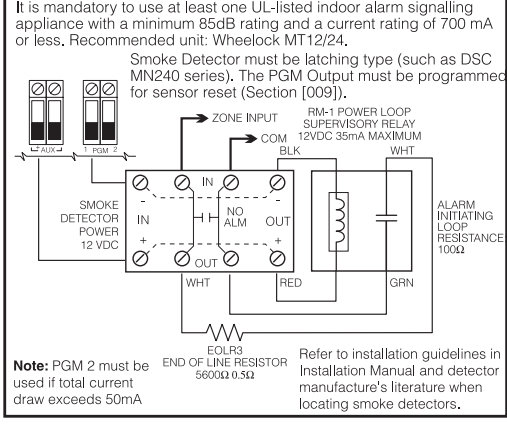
It is mandatory to use at least one UL-listed indoor alarm signalling appliance with a minimum 85dB rating and a current rating of 700 mA or less. Recommended unit: Wheelock MT12/24.

Smoke Detector must be latching type (such as DSC MN240 series). The PGM Output must be programmed for sensor reset (Section [009]).

AUX
1 PGM 2

ZONE INPUT
COM

RM-1 POWER LOOP SUPERVISORY RELAY 12VDC 35mA MAXIMUM

BLK
WHT

IN
- -
IN
NO ALM
OUT
+ +
OUT

SMOKE DETECTOR POWER 12 VDC

ALARM INITIATING LOOP RESISTANCE 100Ω

WHT
RED
GRN

EOLR3
END OF LINE RESISTOR
5600Ω 0.5Ω

Note: PGM 2 must be used if total current draw exceeds 50mA

Refer to installation guidelines in Installation Manual and detector manufacture's literature when locating smoke detectors.